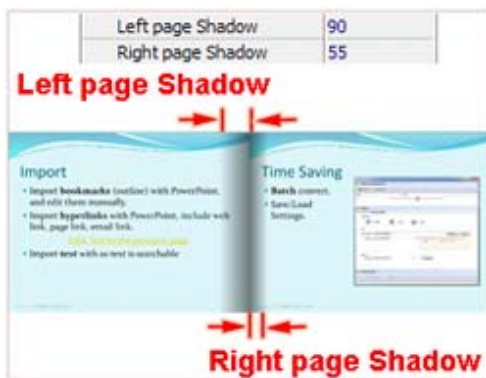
| Left page Shadow | 90 |
|---|---|
| Right page Shadow | 55 |

Left page Shadow

Import

• Import bookmarks (outline) with PowerPoint, and edit them manually.
• Import hyperlinks with PowerPoint, include web link, page link, email link.
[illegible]
• Import text with as text is searchable

Time Saving

• Batch convert.
• Save/Load Settings.

Right page Shadow